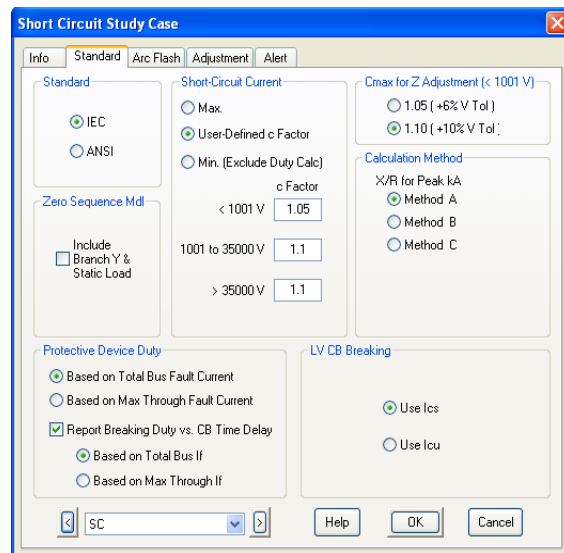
Short Circuit Study Case

Info | Standard | Arc Flash | Adjustment | Alert

Standard
IEC
ANSI

Short-Circuit Current
Max.
User-Defined c Factor
Min. (Exclude Duty Calc)
c Factor
< 1001 V 1.05
1001 to 35000 V 1.1
> 35000 V 1.1

Cmax for Z Adjustment (< 1001 V)
1.05 ( +6% V Tol )
1.10 ( +10% V Tol )

Calculation Method
X/R for Peak kA
Method A
Method B
Method C

Zero Sequence Mdl
Include Branch Y & Static Load

Protective Device Duty
Based on Total Bus Fault Current
Based on Max Through Fault Current
Report Breaking Duty vs. CB Time Delay
Based on Total Bus If
Based on Max Through If

LV CB Breaking
Use Ics
Use Icu

SC

Help
OK
Cancel